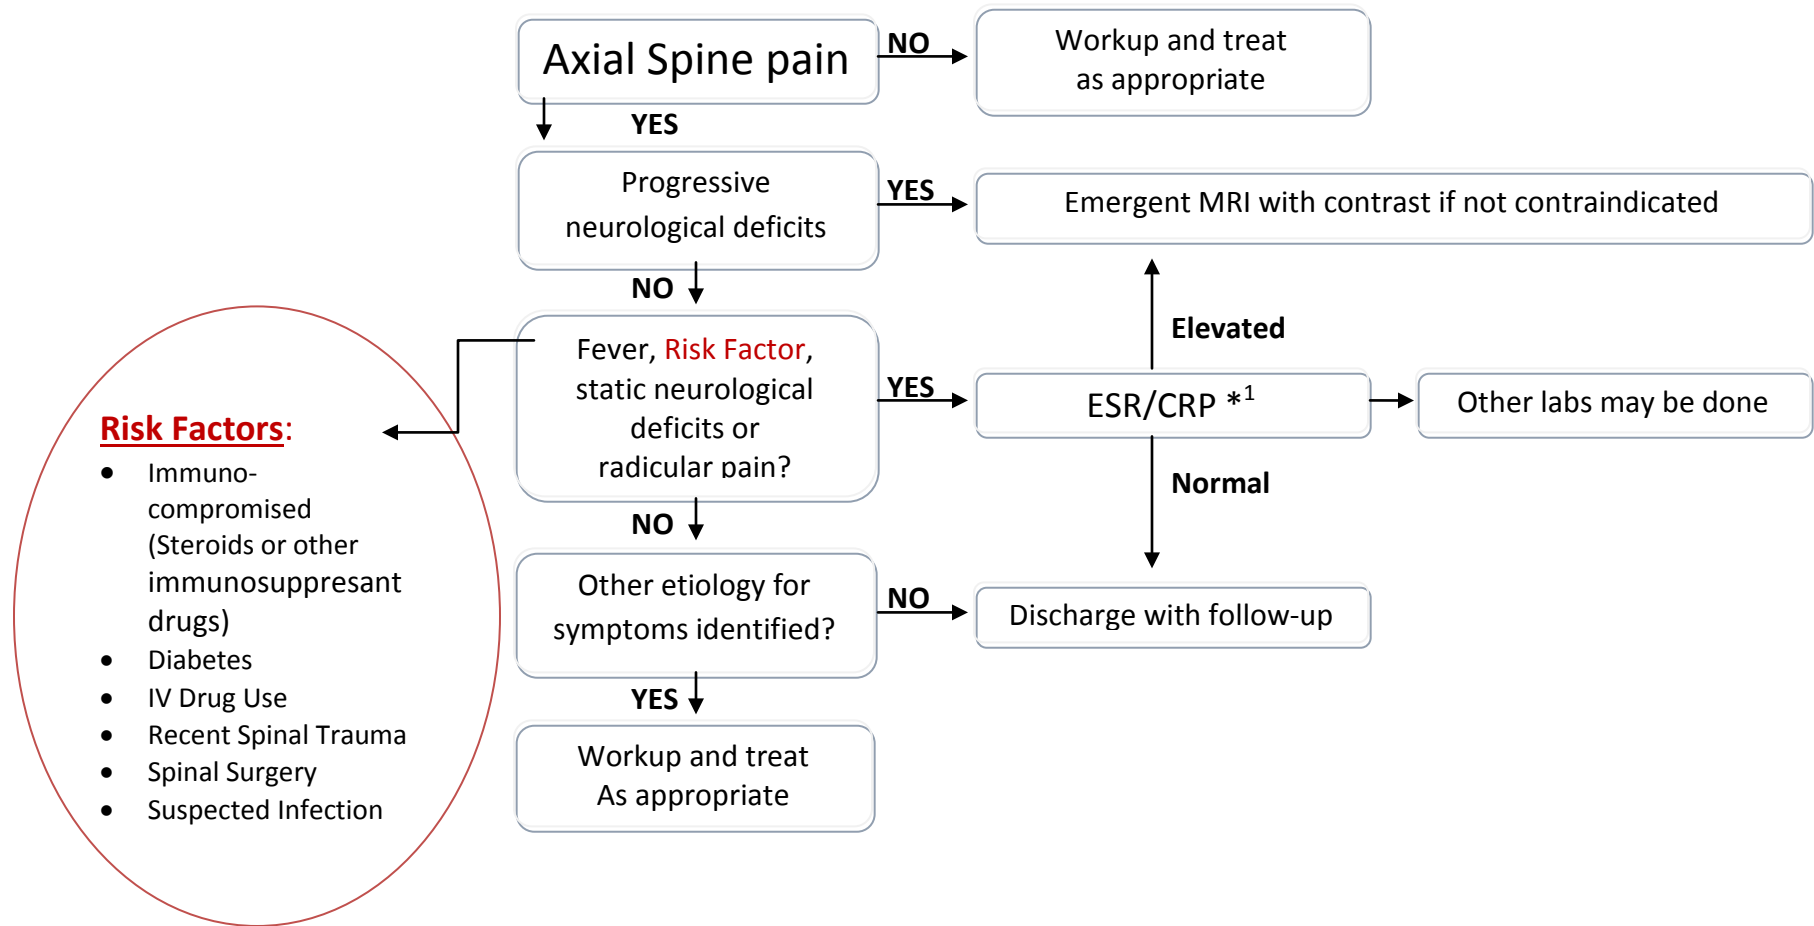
Axial Spine pain

NO

Workup and treat as appropriate

YES

Progressive neurological deficits

YES

Emergent MRI with contrast if not contraindicated

NO

Elevated

Fever, Risk Factor, static neurological deficits or radicular pain?

YES

ESR/CRP $*^1$

Other labs may be done

Risk Factors:
- Immuno-compromised (Steroids or other immunosuppresant drugs)
- Diabetes
- IV Drug Use
- Recent Spinal Trauma
- Spinal Surgery
- Suspected Infection

Normal

NO

Other etiology for symptoms identified?

NO

Discharge with follow-up

YES

Workup and treat As appropriate